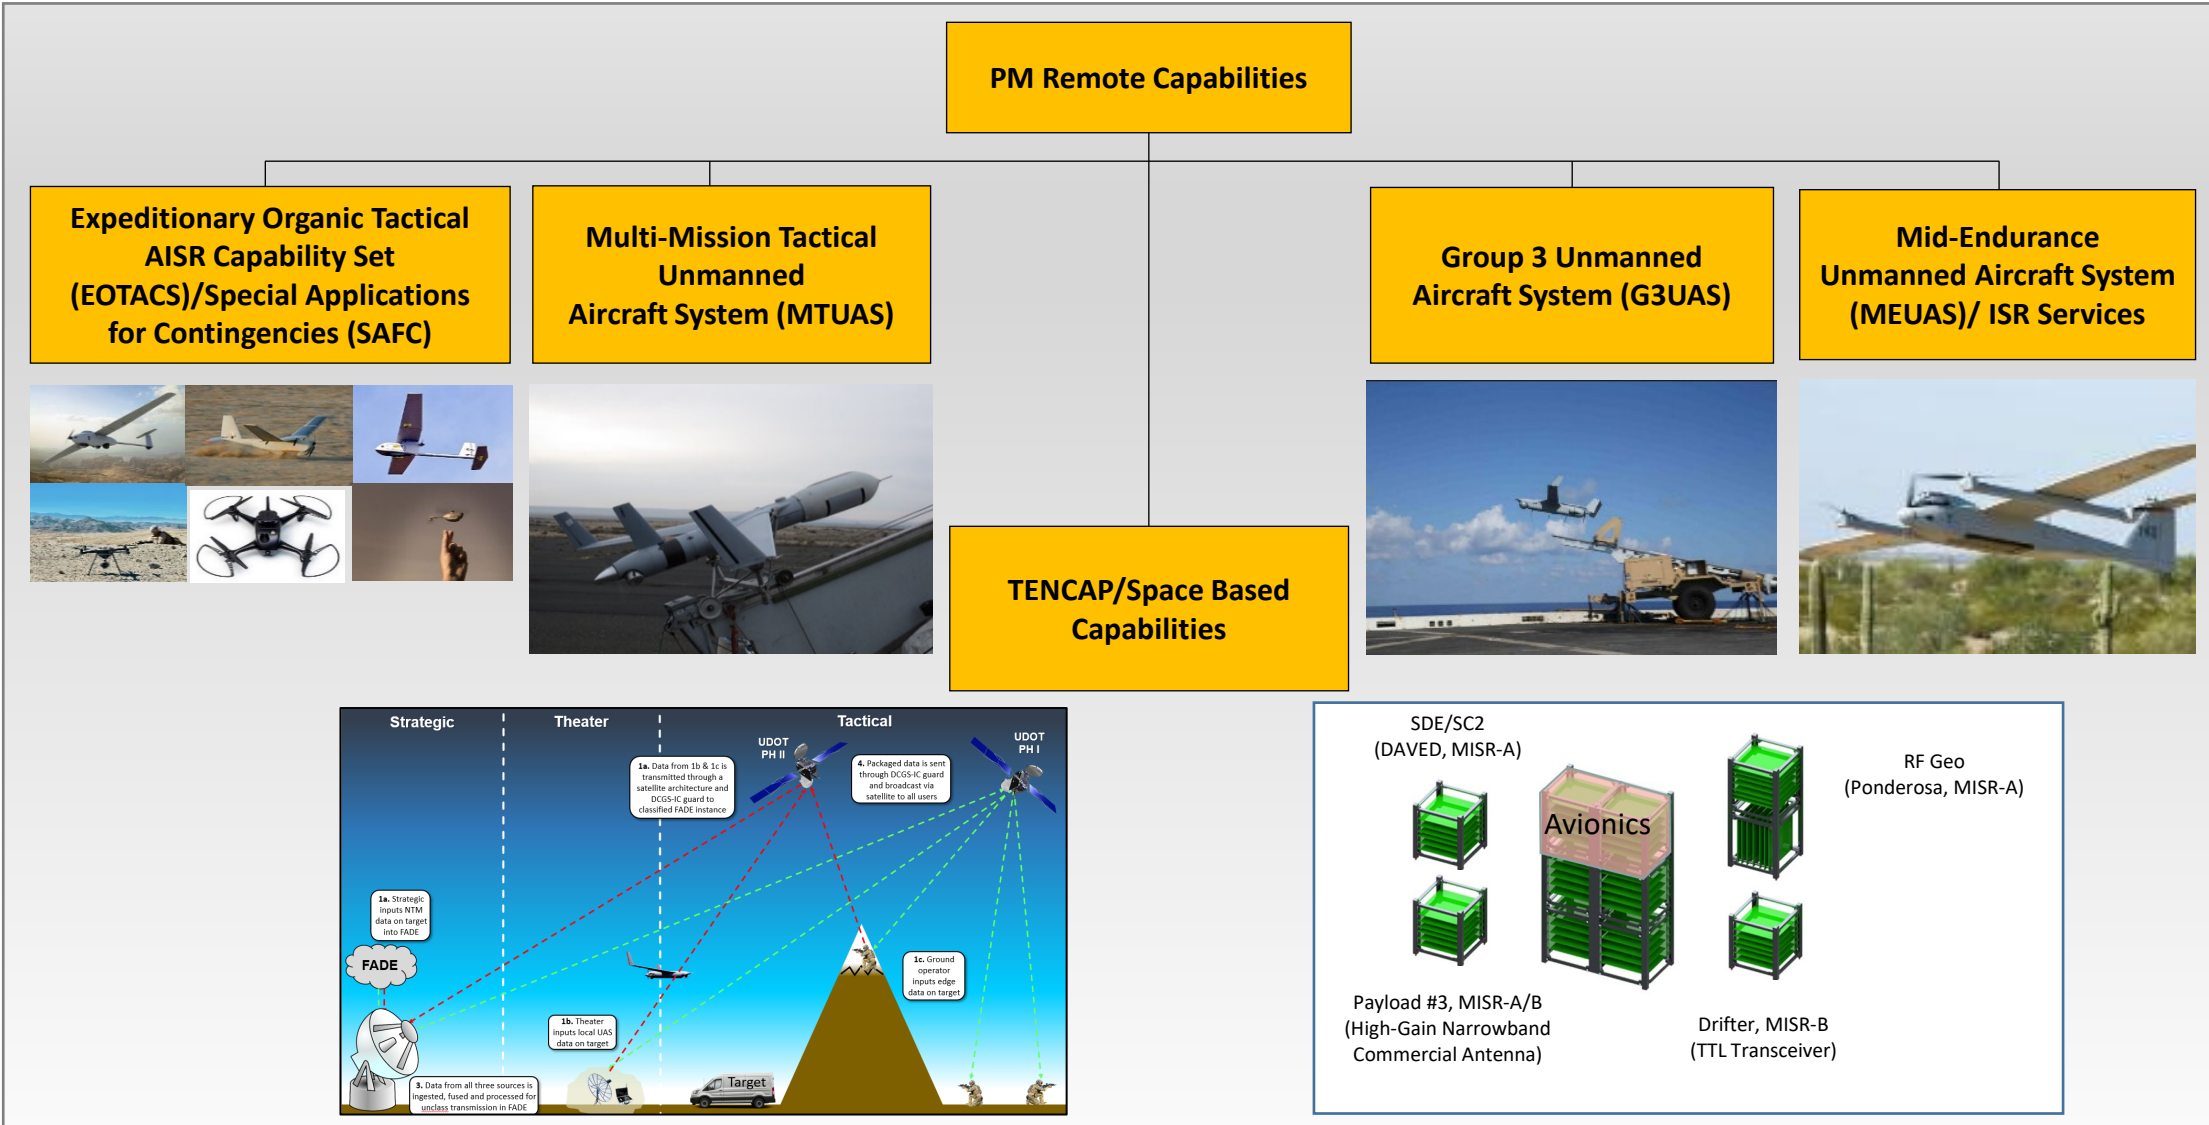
PM Remote Capabilities

Expeditionary Organic Tactical AISR Capability Set (EOTACS)/Special Applications for Contingencies (SAFC)

Multi-Mission Tactical Unmanned Aircraft System (MTUAS)

TENCAP/Space Based Capabilities

Group 3 Unmanned Aircraft System (G3UAS)

Mid-Endurance Unmanned Aircraft System (MEUAS)/ ISR Services

Strategic

Theater

Tactical

UDOT PH II

UDOT PH I

1a. Data from 1b & 1c is transmitted through a satellite architecture and DCGS-IC guard to classified FADE instance

4. Packaged data is sent through DCGS-IC guard and broadcast via satellite to all users

1a. Strategic inputs NTM data on target into FADE

FADE

1b. Theater inputs local UAS data on target

1c. Ground operator inputs edge data on target

3. Data from all three sources is ingested, fused and processed for unclass transmission in FADE

Target

SDE/SC2 (DAVED, MISR-A)

Avionics

RF Geo (Ponderosa, MISR-A)

Payload #3, MISR-A/B (High-Gain Narrowband Commercial Antenna)

Drifter, MISR-B (TTL Transceiver)